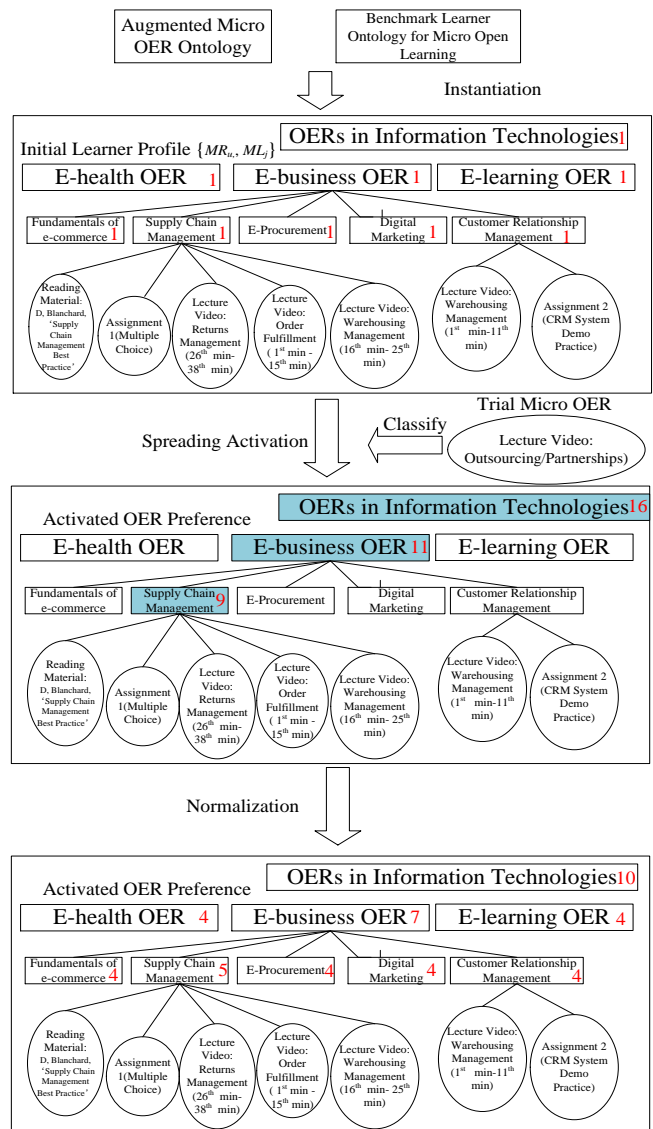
Augmented Micro OER Ontology

Benchmark Learner Ontology for Micro Open Learning

Instantiation

Initial Learner Profile $\{MR_u, ML_j\}$

OERs in Information Technologies 1

E-health OER 1

E-business OER 1

E-learning OER 1

Fundamentals of e-commerce 1

Supply Chain Management 1

E-Procurement 1

Digital Marketing 1

Customer Relationship Management 1

Reading Material: D, Blanchard, 'Supply Chain Management Best Practice'

Assignment 1(Multiple Choice)

Lecture Video: Returns Management ($26^{th}$ min-$38^{th}$ min)

Lecture Video: Order Fulfillment ( $1^{st}$ min - $15^{th}$ min)

Lecture Video: Warehousing Management ($16^{th}$ min- $25^{th}$ min)

Lecture Video: Warehousing Management ($1^{st}$ min-$11^{th}$ min)

Assignment 2 (CRM System Demo Practice)

Trial Micro OER

Classify

Spreading Activation

Lecture Video: Outsourcing/Partnerships)

Activated OER Preference

OERs in Information Technologies 16

E-health OER

E-business OER 11

E-learning OER

Fundamentals of e-commerce

Supply Chain Management 9

E-Procurement

Digital Marketing

Customer Relationship Management

Reading Material: D, Blanchard, 'Supply Chain Management Best Practice'

Assignment 1(Multiple Choice)

Lecture Video: Returns Management ($26^{th}$ min-$38^{th}$ min)

Lecture Video: Order Fulfillment ( $1^{st}$ min - $15^{th}$ min)

Lecture Video: Warehousing Management ($16^{th}$ min- $25^{th}$ min)

Lecture Video: Warehousing Management ($1^{st}$ min-$11^{th}$ min)

Assignment 2 (CRM System Demo Practice)

Normalization

Activated OER Preference

OERs in Information Technologies 10

E-health OER 4

E-business OER 7

E-learning OER 4

Fundamentals of e-commerce 4

Supply Chain Management 5

E-Procurement 4

Digital Marketing 4

Customer Relationship Management 4

Reading Material: D, Blanchard, 'Supply Chain Management Best Practice'

Assignment 1(Multiple Choice)

Lecture Video: Returns Management ($26^{th}$ min-$38^{th}$ min)

Lecture Video: Order Fulfillment ( $1^{st}$ min - $15^{th}$ min)

Lecture Video: Warehousing Management ($16^{th}$ min- $25^{th}$ min)

Lecture Video: Warehousing Management ($1^{st}$ min-$11^{th}$ min)

Assignment 2 (CRM System Demo Practice)